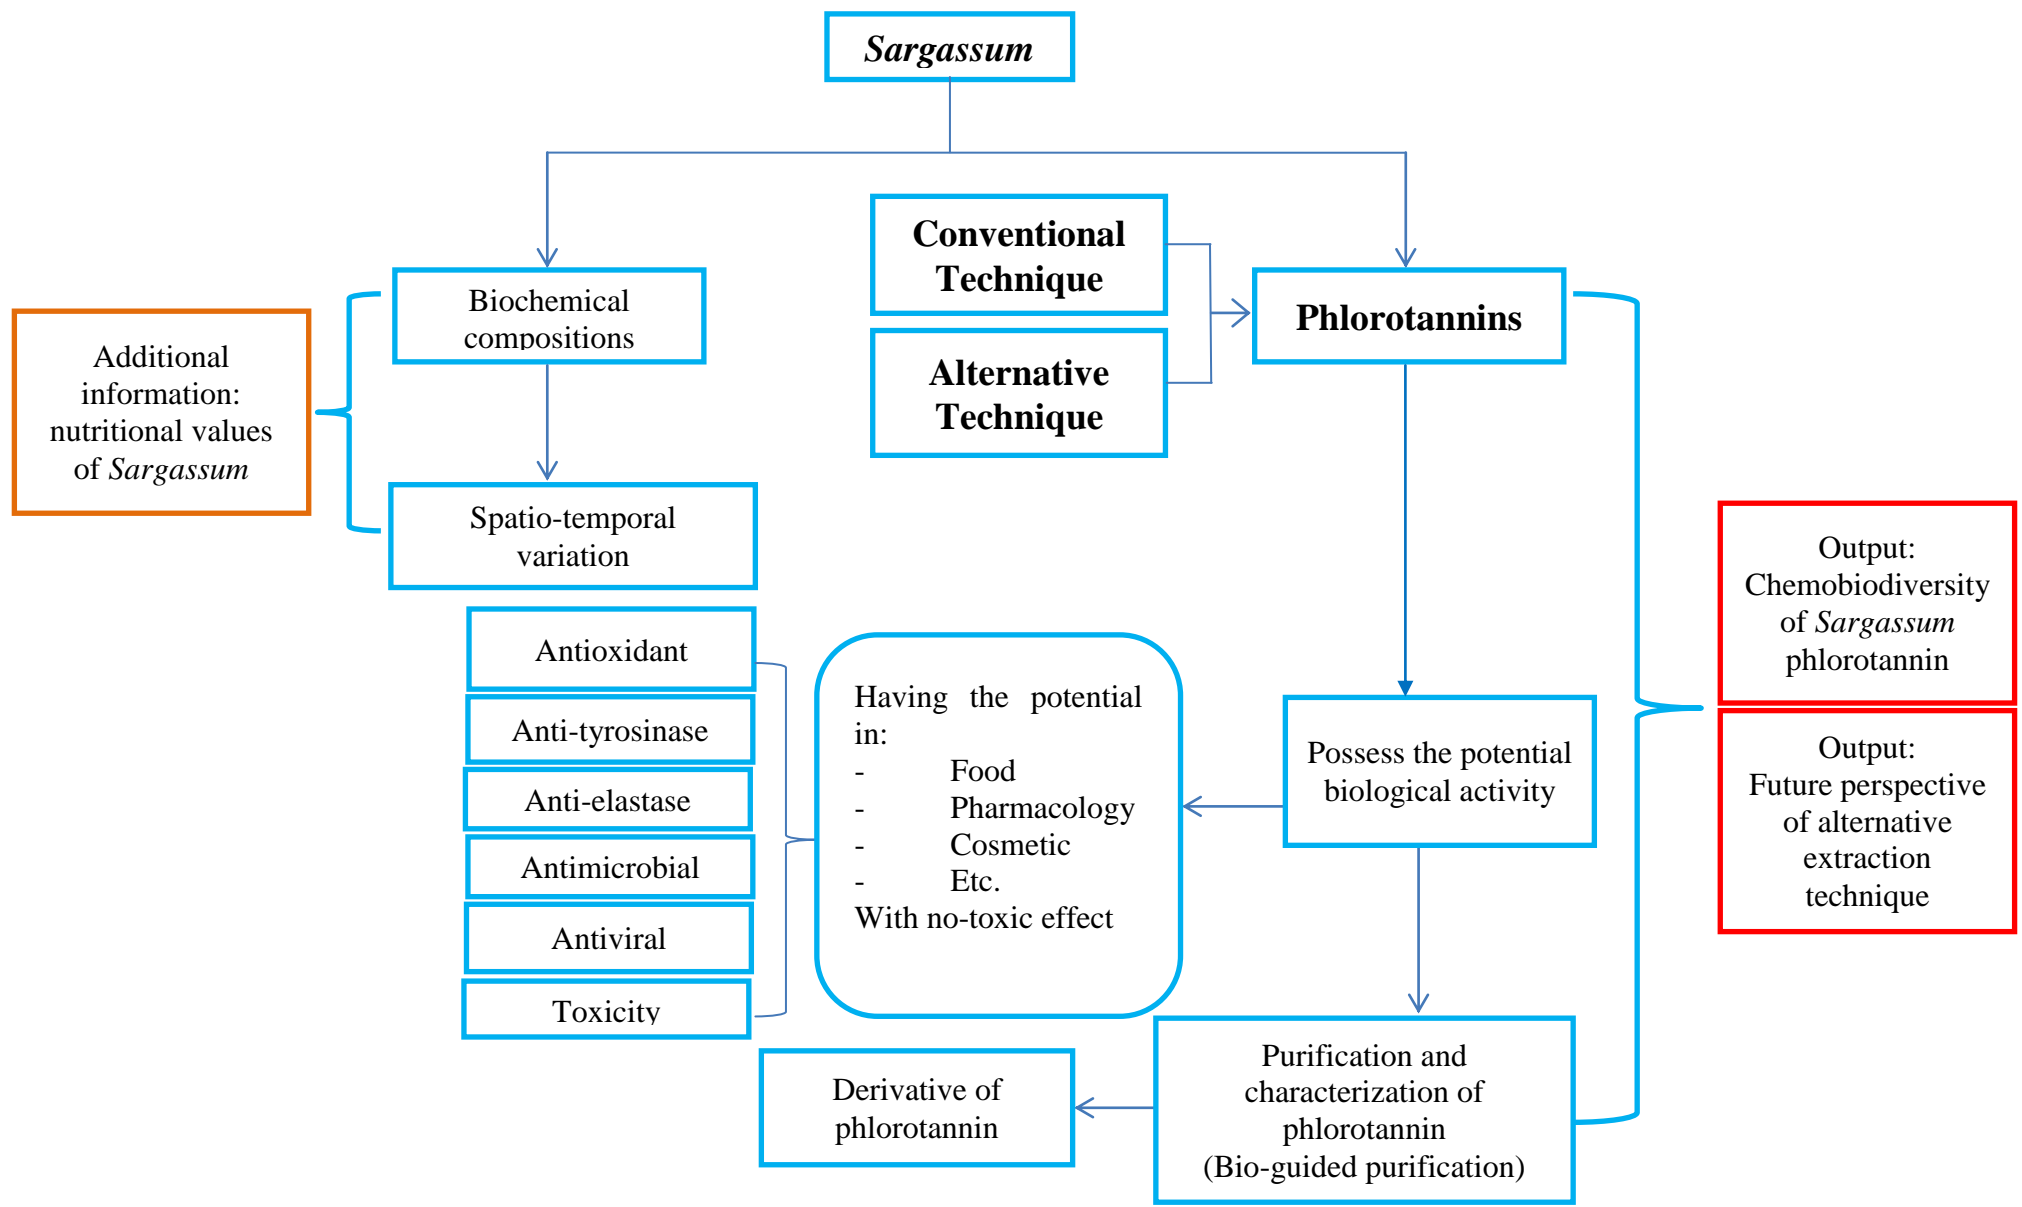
Sargassum

Additional information: nutritional values of Sargassum

Biochemical compositions

Spatio-temporal variation

Conventional Technique

Alternative Technique

Phlorotannins

Output: Chemobiodiversity of Sargassum phlorotannin

Output: Future perspective of alternative extraction technique

Antioxidant

Anti-tyrosinase

Anti-elastase

Antimicrobial

Antiviral

Toxicity

Having the potential in:
- Food
- Pharmacology
- Cosmetic
- Etc.
With no-toxic effect

Possess the potential biological activity

Purification and characterization of phlorotannin (Bio-guided purification)

Derivative of phlorotannin